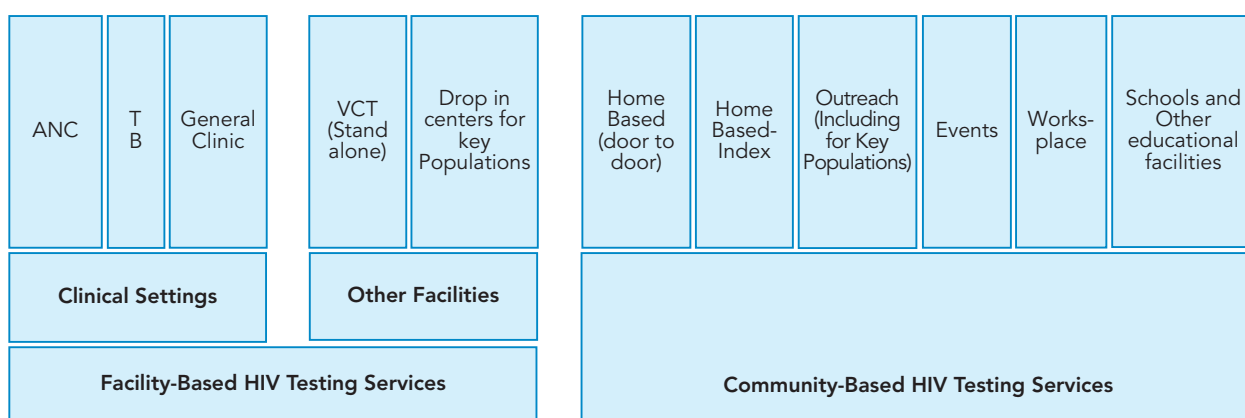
ANC

T B

General Clinic

VCT (Stand alone)

Drop in centers for key Populations

Home Based (door to door)

Home Based-Index

Outreach (Including for Key Populations)

Events

Works-place

Schools and Other educational facilities

Clinical Settings

Other Facilities

Facility-Based HIV Testing Services

Community-Based HIV Testing Services